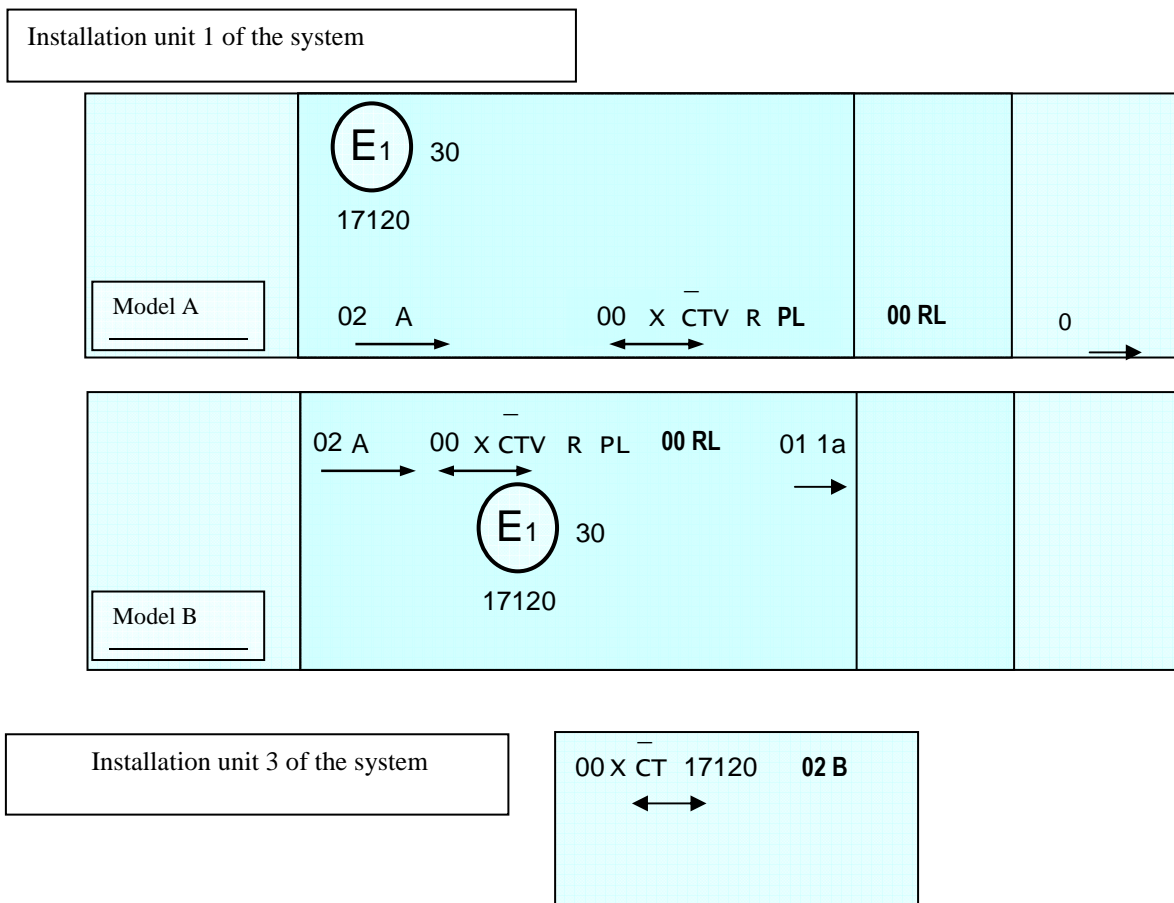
Installation unit 1 of the system

$E_1$ 30

17120

Model A

02 A

00 X $\bar{C}$TV R **PL**

**00 RL**

0

02 A 00 X $\bar{C}$TV R PL **00 RL** 01 1a

$E_1$ 30

17120

Model B

Installation unit 3 of the system

00 X $\bar{C}$T 17120 **02 B**